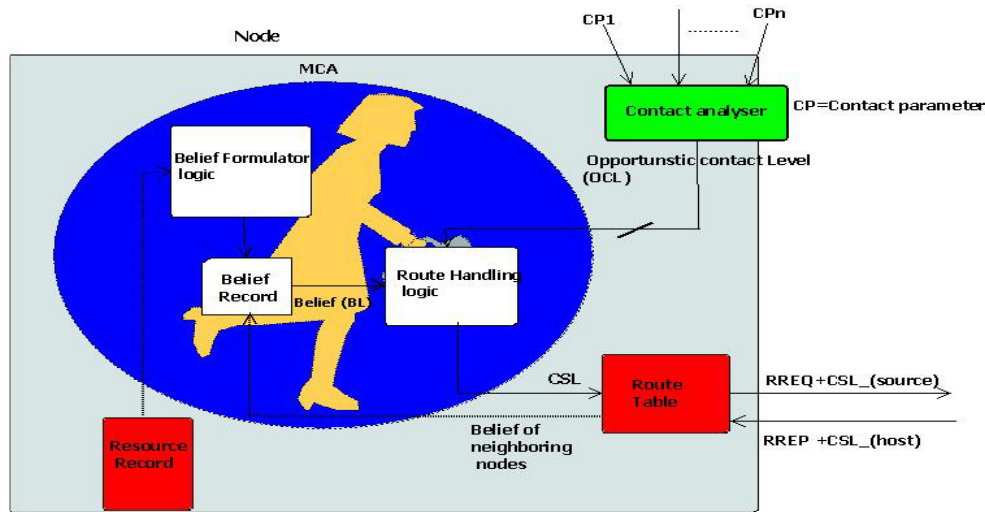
Node

CP1

CPn

MCA

Contact analyser

CP=Contact parameter

Belief Formulator logic

Opportunstic contact Level (OCL)

Belief Record

Belief (BL)

Route Handling logic

CSL

Route Table

RREQ+CSL_(source)

RREP +CSL_(host)

Belief of neighboring nodes

Resource Record